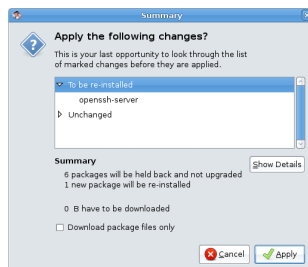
Summary

Apply the following changes?

This is your last opportunity to look through the list of marked changes before they are applied.

To be re-installed
openssh-server
Unchanged

Summary
6 packages will be held back and not upgraded
1 new package will be re-installed

Show Details

0 B have to be downloaded

Download package files only

Cancel
Apply